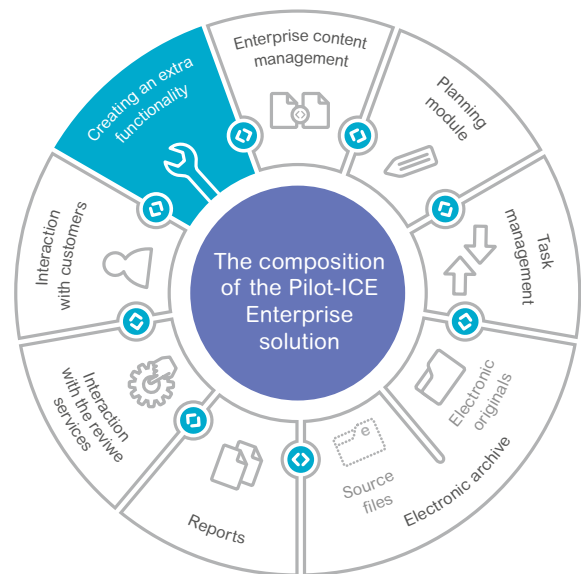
The composition of the Pilot-ICE Enterprise solution

Enterprise content management

Planning module

Task management

Electronic originals

Source files

Electronic archive

Reports

Interaction with the reviwe services

Interaction with customers

Creating an extra functionality